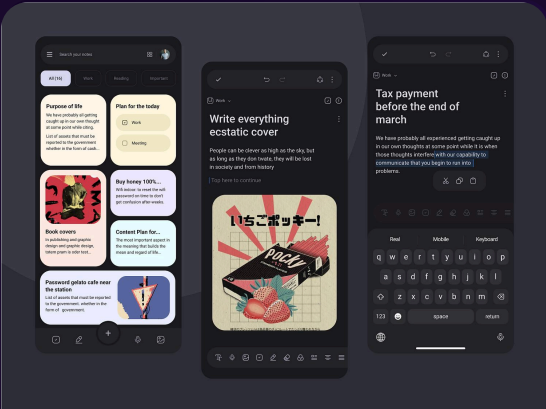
Search your notes

All (15)
Work
Reading
Important

Purpose of life
We have probably all experienced getting caught up in our own thoughts at some point while sitting.
List of assets that must be reported to the government whether in the form of cash.

Plan for the today
Work
Meeting

Book covers
In publishing and graphic design Lorem ipsum is a place-holder text.

Buy honey 100%
Will advise to reset the will password on time so don't get confusion after weeks.

Content Plan for...
The most important aspect in the meaning that builds the mean and regard of life...

Password gelato cafe near the station
List of assets that must be reported to the government whether in the form of government.

Work

Write everything ecstatic cover

People can be clever as high as the sky, but as long as they don twate, they will be lost in society and from history

Tap here to continue

いちごポッキー!
Pocky

Work

Tax payment before the end of march

We have probably all experienced getting caught up in our own thoughts at some point while it is when those thoughts interfere with our capability to communicate that you begin to run into problems.

Real
Mobile
Keyboard
q w e r t y u i o p
a s d f g h j k l
z x c v b n m
123
space
return